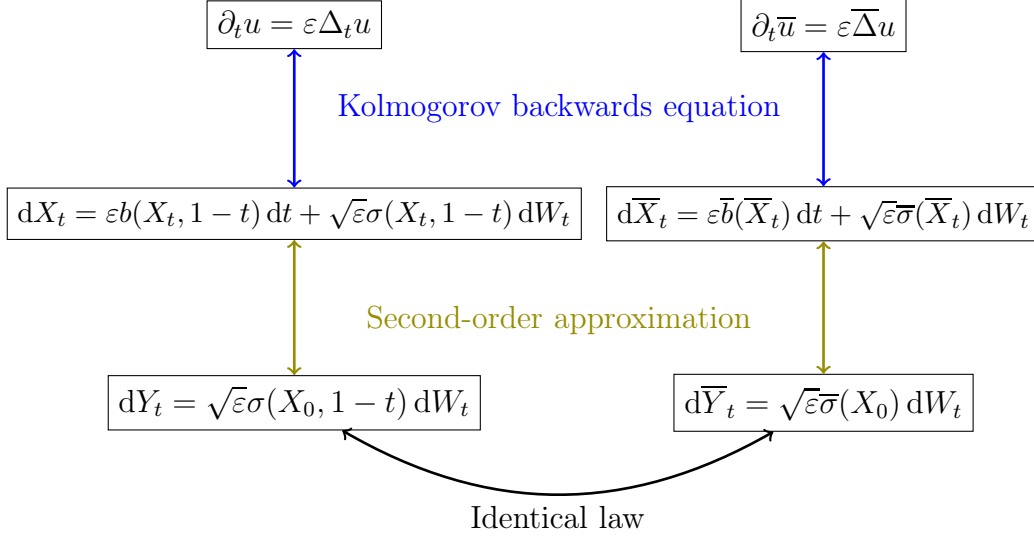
$\partial_t u = \varepsilon \Delta_t u$

$\partial_t \overline{u} = \varepsilon \overline{\Delta} u$

Kolmogorov backwards equation

$\mathrm{d}X_t = \varepsilon b(X_t, 1-t)\,\mathrm{d}t + \sqrt{\varepsilon}\sigma(X_t, 1-t)\,\mathrm{d}W_t$

$\mathrm{d}\overline{X_t} = \varepsilon \overline{b}(\overline{X}_t)\,\mathrm{d}t + \sqrt{\varepsilon}\overline{\sigma}(\overline{X}_t)\,\mathrm{d}W_t$

Second-order approximation

$\mathrm{d}Y_t = \sqrt{\varepsilon}\sigma(X_0, 1-t)\,\mathrm{d}W_t$

$\mathrm{d}\overline{Y}_t = \sqrt{\varepsilon}\overline{\sigma}(X_0)\,\mathrm{d}W_t$

Identical law